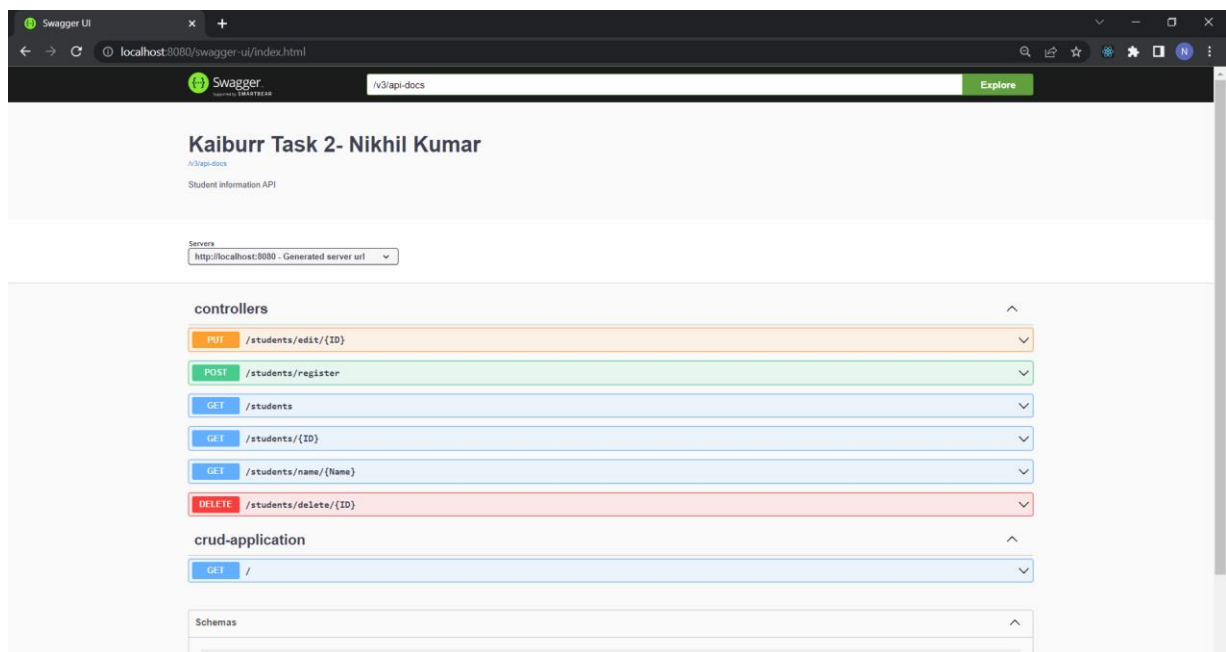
Swagger UI

localhost:8080/swagger-ui/index.html

Swagger
Supported by SMARTBEAR

/v3/api-docs

Explore

Kaiburr Task 2- Nikhil Kumar
/v3/api-docs
Student information API

Servers
http://localhost:8080 - Generated server url

controllers

PUT /students/edit/{ID}

POST /students/register

GET /students

GET /students/{ID}

GET /students/name/{Name}

DELETE /students/delete/{ID}

crud-application

GET /

Schemas